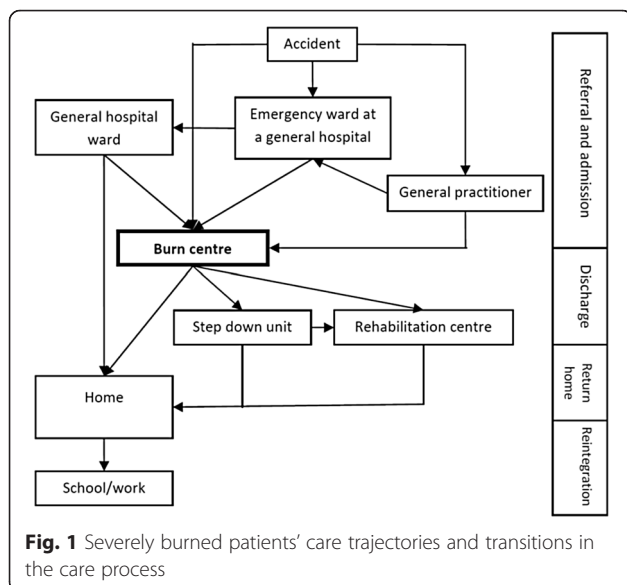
Accident

General hospital ward

Emergency ward at a general hospital

General practitioner

Burn centre

Step down unit

Rehabilitation centre

Home

School/work

Referral and admission

Discharge

Return home

Reintegration

**Fig. 1** Severely burned patients' care trajectories and transitions in the care process